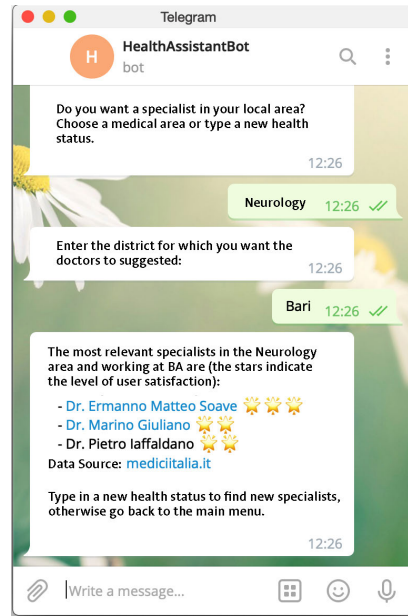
Telegram

H

HealthAssistantBot

bot

Do you want a specialist in your local area? Choose a medical area or type a new health status.

12:26

Neurology 12:26

Enter the district for which you want the doctors to suggested:

12:26

Bari 12:26

The most relevant specialists in the Neurology area and working at BA are (the stars indicate the level of user satisfaction):

- Dr. Ermanno Matteo Soave
- Dr. Marino Giuliano
- Dr. Pietro Iaffaldano

Data Source: mediciitalia.it

Type in a new health status to find new specialists, otherwise go back to the main menu.

12:26

Write a message...